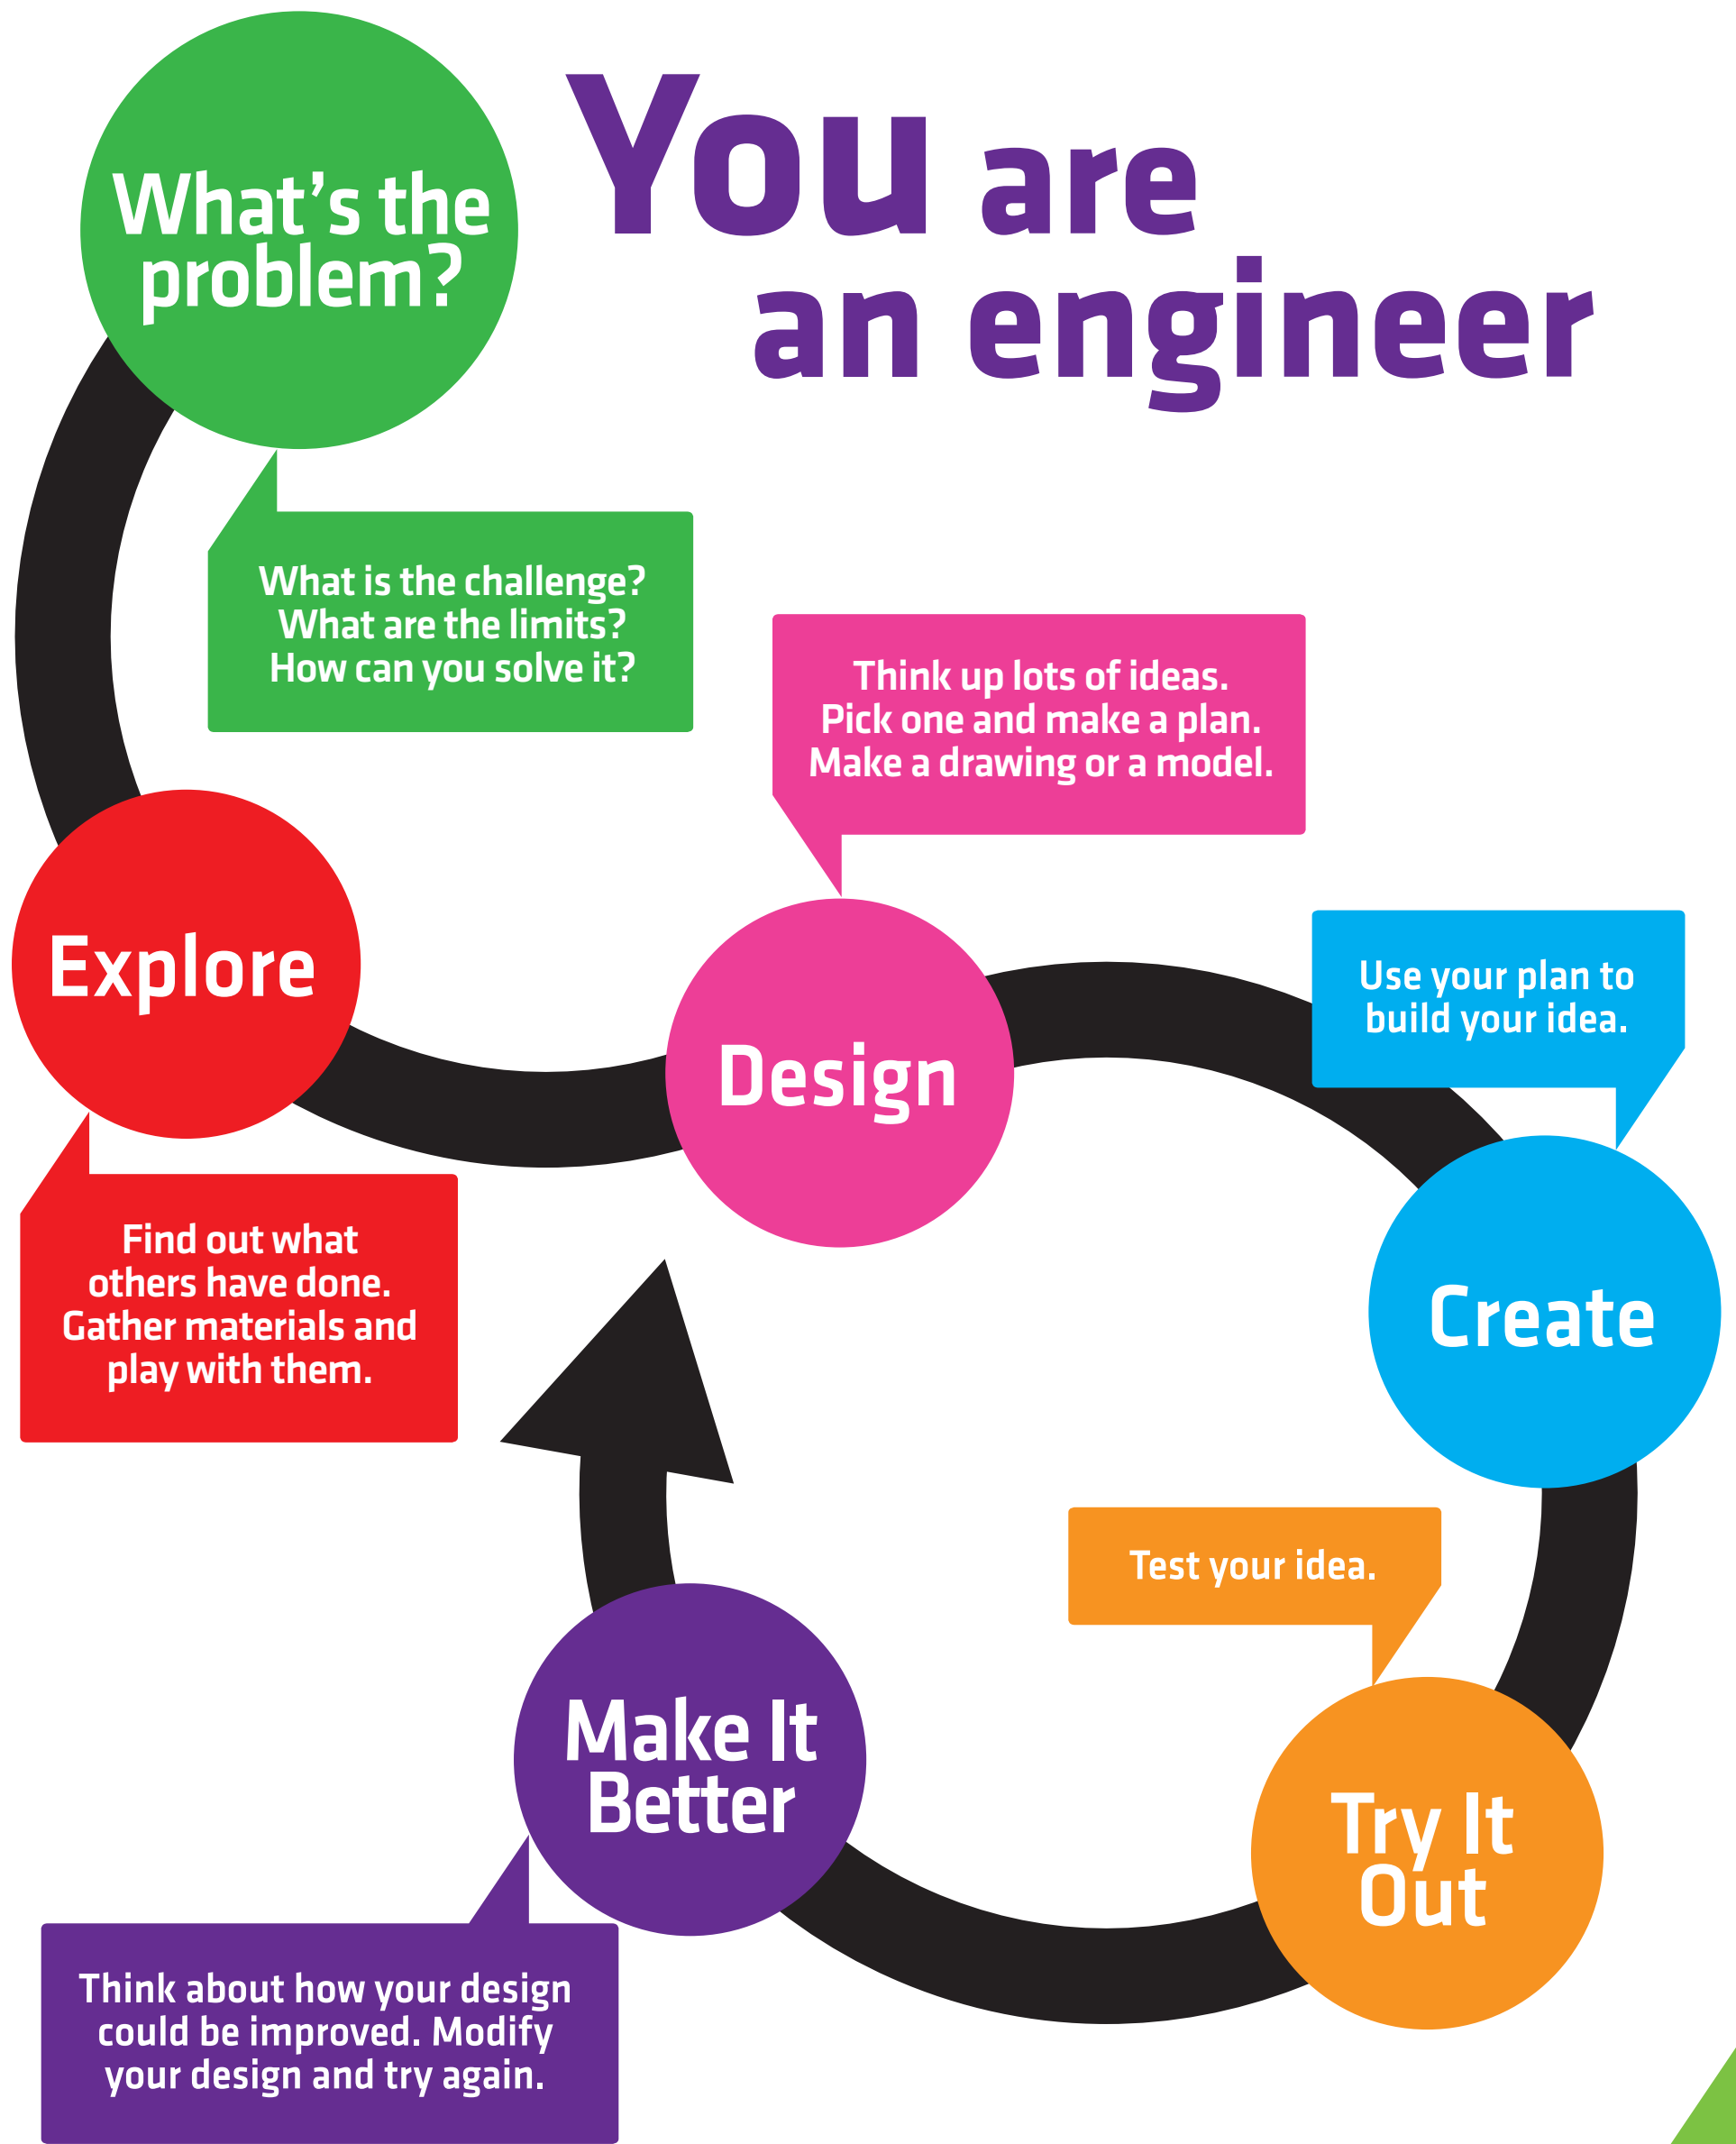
You are an engineer

What's the problem?

What is the challenge?
What are the limits?
How can you solve it?

Explore

Find out what others have done. Gather materials and play with them.

Design

Think up lots of ideas. Pick one and make a plan. Make a drawing or a model.

Create

Use your plan to build your idea.

Try It Out

Test your idea.

Make It Better

Think about how your design could be improved. Modify your design and try again.